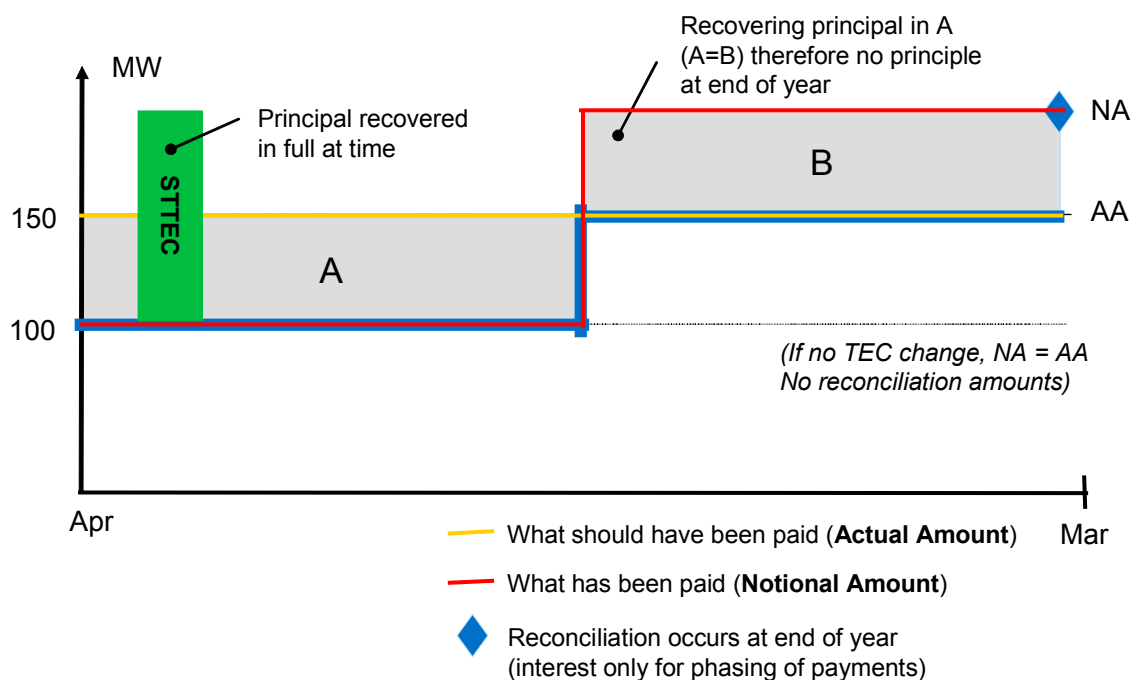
Recovering principal in A (A=B) therefore no principle at end of year

MW

Principal recovered in full at time

NA

STTEC

B

150

AA

A

100

(If no TEC change, NA = AA No reconciliation amounts)

Apr

Mar

What should have been paid (**Actual Amount**)

What has been paid (**Notional Amount**)

Reconciliation occurs at end of year (interest only for phasing of payments)